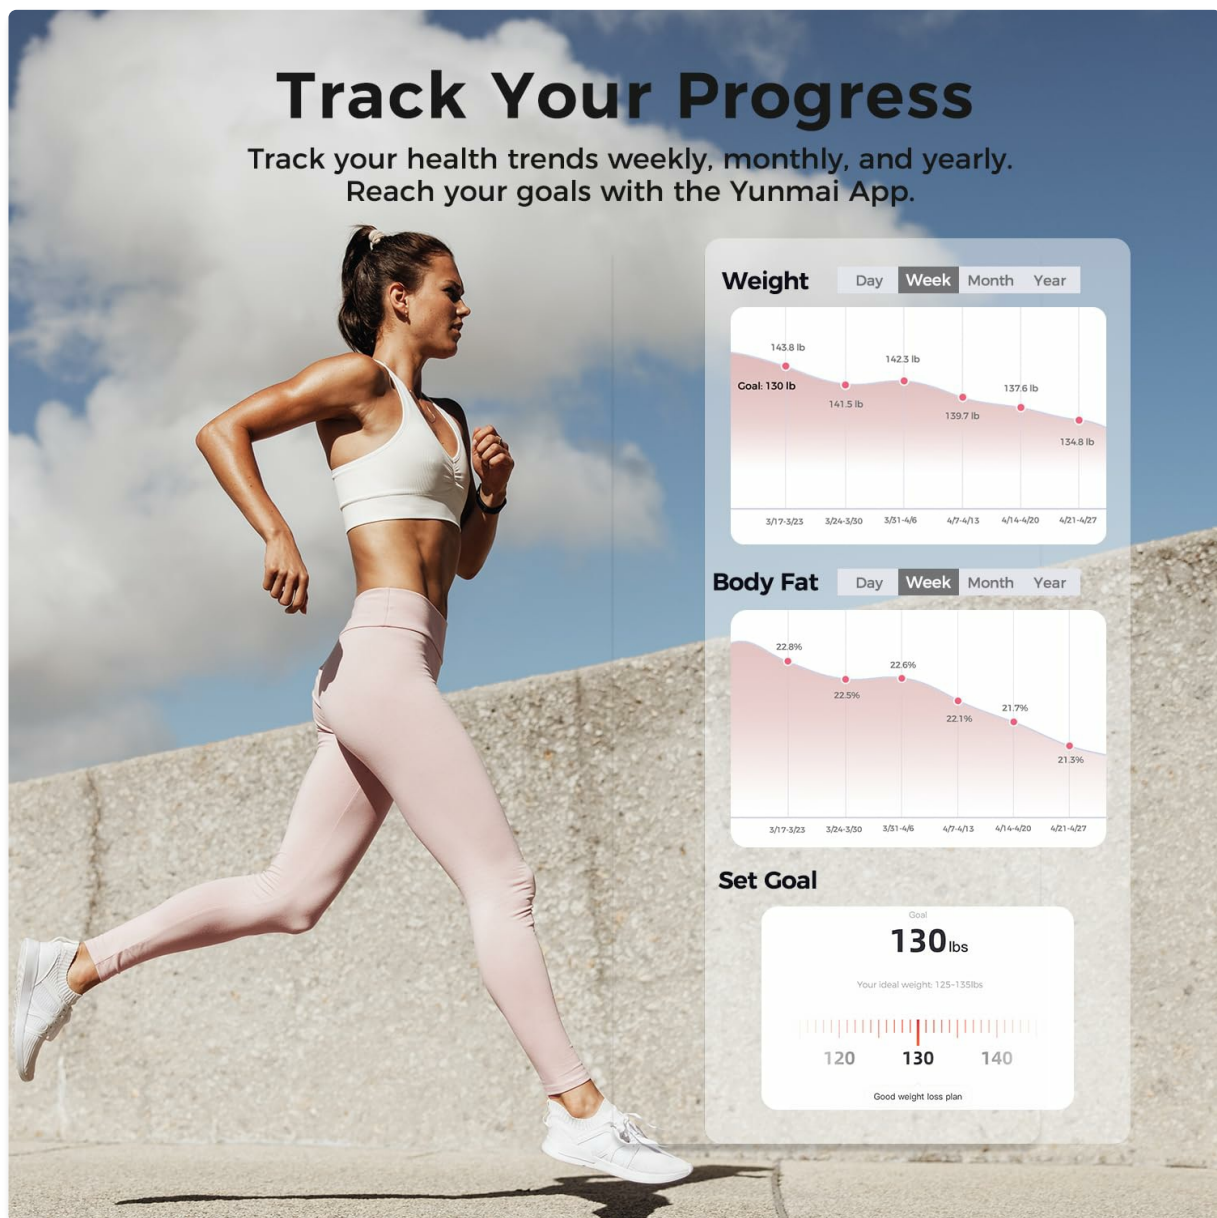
Track Your Progress

Track your health trends weekly, monthly, and yearly. Reach your goals with the Yunmai App.

Weight

Day Week Month Year

143.8 lb
Goal: 130 lb
141.5 lb
142.3 lb
139.7 lb
137.6 lb
134.8 lb

3/17-3/23 3/24-3/30 3/31-4/6 4/7-4/13 4/14-4/20 4/21-4/27

Body Fat

Day Week Month Year

22.8%
22.5%
22.6%
22.1%
21.7%
21.3%

3/17-3/23 3/24-3/30 3/31-4/6 4/7-4/13 4/14-4/20 4/21-4/27

Set Goal

Goal
130 lbs
Your ideal weight: 125-135lbs
120 130 140
Good weight loss plan